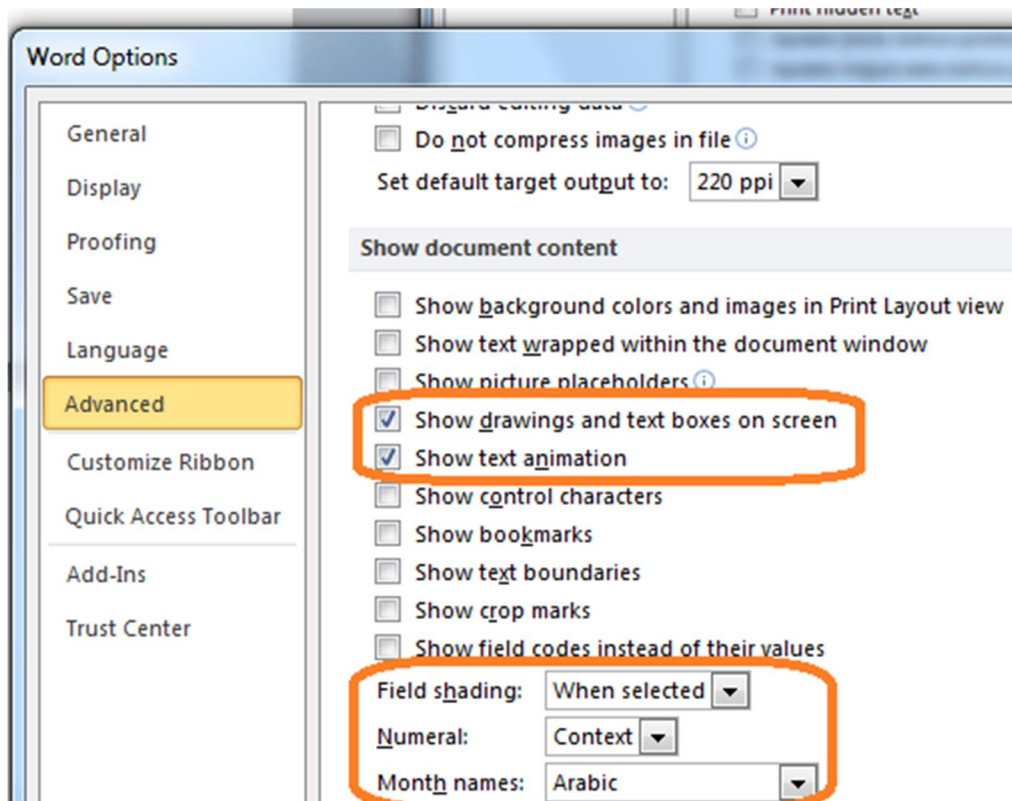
Print hidden text

Word Options

General
Display
Proofing
Save
Language
Advanced
Customize Ribbon
Quick Access Toolbar
Add-Ins
Trust Center

Discard editing data
Do not compress images in file
Set default target output to: 220 ppi

Show document content

Show background colors and images in Print Layout view
Show text wrapped within the document window
Show picture placeholders
Show drawings and text boxes on screen
Show text animation
Show control characters
Show bookmarks
Show text boundaries
Show crop marks
Show field codes instead of their values
Field shading: When selected
Numeral: Context
Month names: Arabic